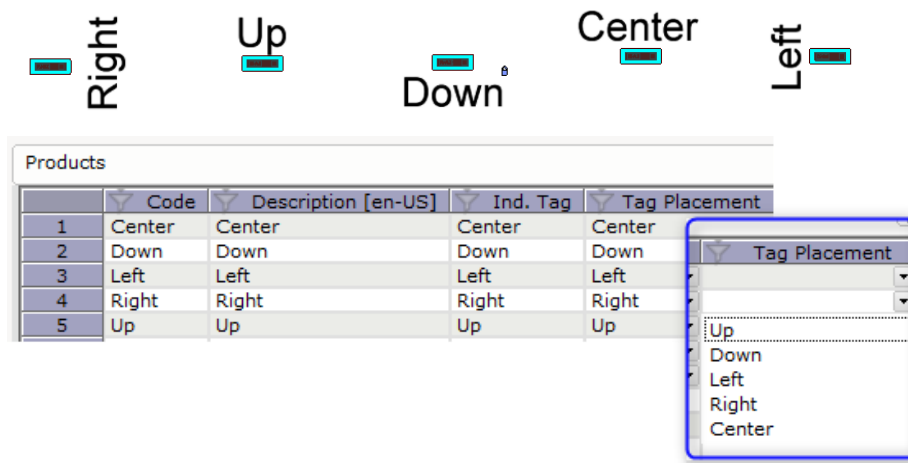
Right

Up

Down

Center

Left

Products

| | Code | Description [en-US] | Ind. Tag | Tag Placement |
|---|---|---|---|---|
| 1 | Center | Center | Center | Center |
| 2 | Down | Down | Down | Down |
| 3 | Left | Left | Left | Left |
| 4 | Right | Right | Right | Right |
| 5 | Up | Up | Up | Up |

Tag Placement

Up
Down
Left
Right
Center